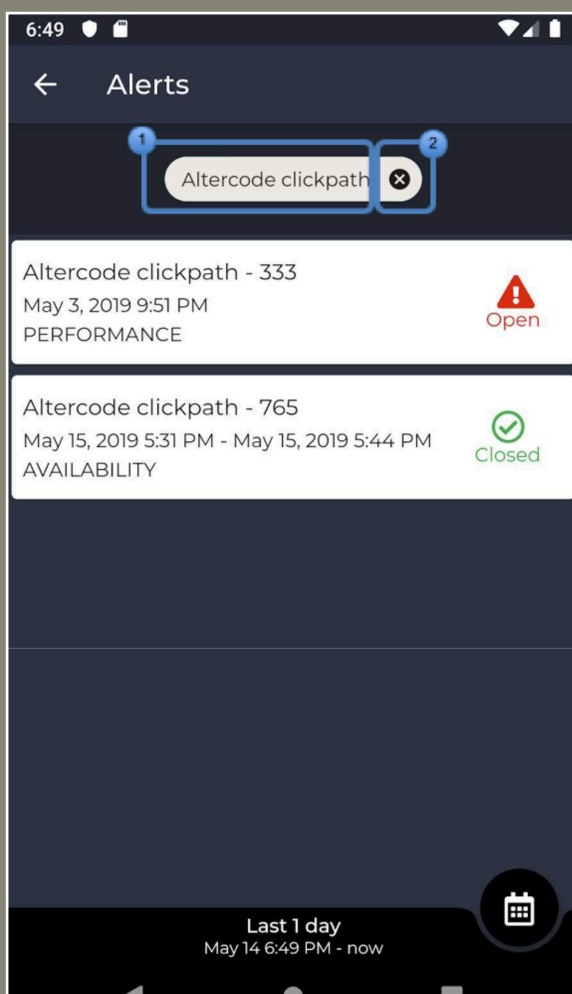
6:49

Alerts

1

2

Altercode clickpath

Altercode clickpath - 333
May 3, 2019 9:51 PM
PERFORMANCE

Open

Altercode clickpath - 765
May 15, 2019 5:31 PM - May 15, 2019 5:44 PM
AVAILABILITY

Closed

Last 1 day
May 14 6:49 PM - now